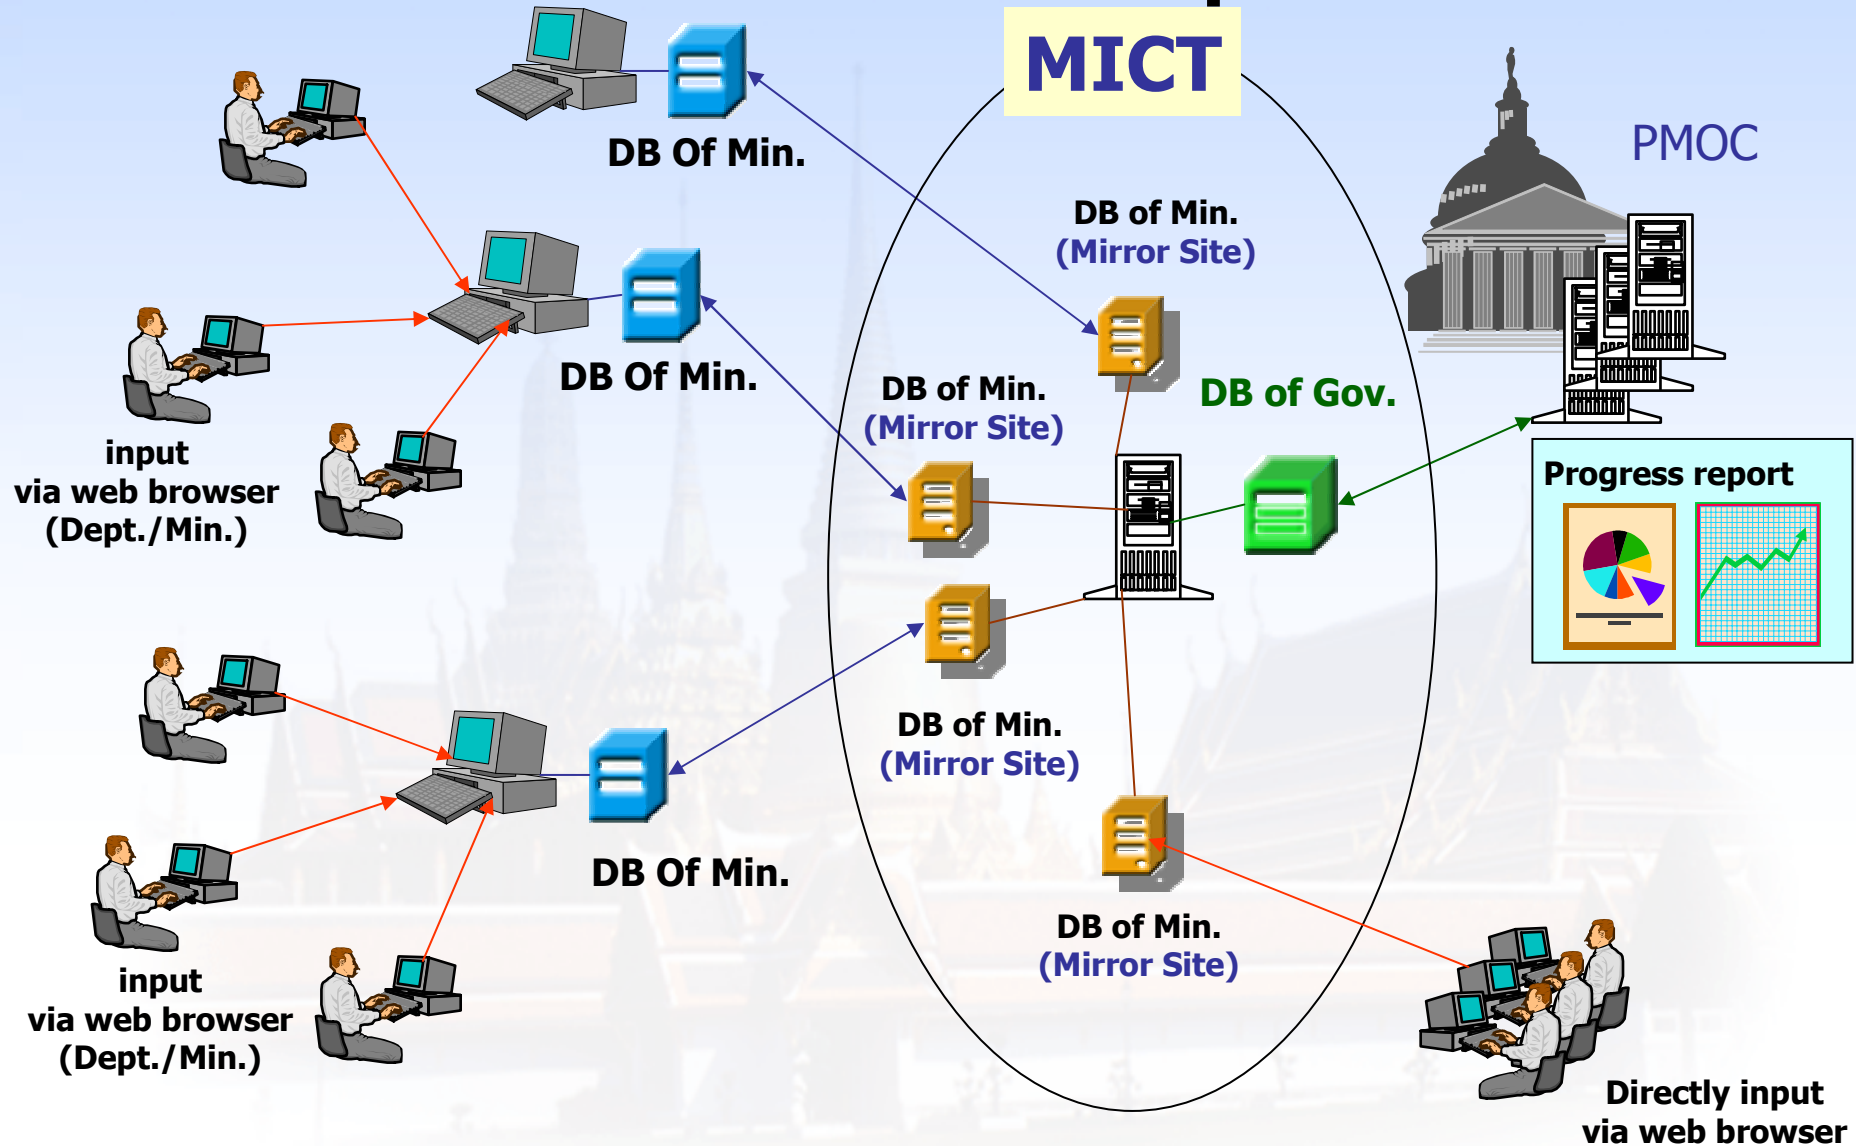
MICT

PMOC

DB Of Min.

DB of Min.
(Mirror Site)

DB Of Min.

DB of Min.
(Mirror Site)

DB of Gov.

input
via web browser
(Dept./Min.)

Progress report

DB of Min.
(Mirror Site)

DB Of Min.

DB of Min.
(Mirror Site)

input
via web browser
(Dept./Min.)

Directly input
via web browser